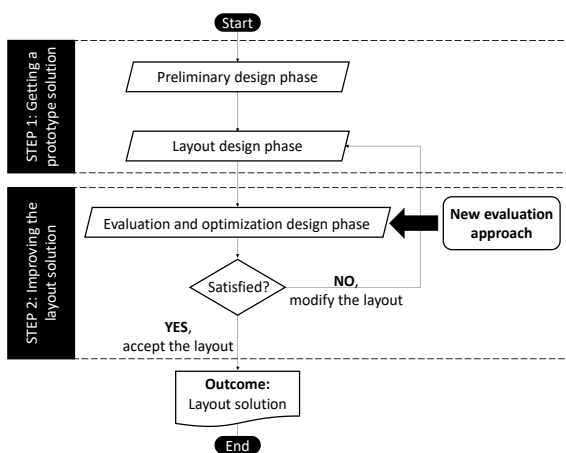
Start

STEP 1: Getting a prototype solution

Preliminary design phase

Layout design phase

STEP 2: Improving the layout solution

Evaluation and optimization design phase

New evaluation approach

Satisfied?

NO, modify the layout

YES, accept the layout

Outcome: Layout solution

End